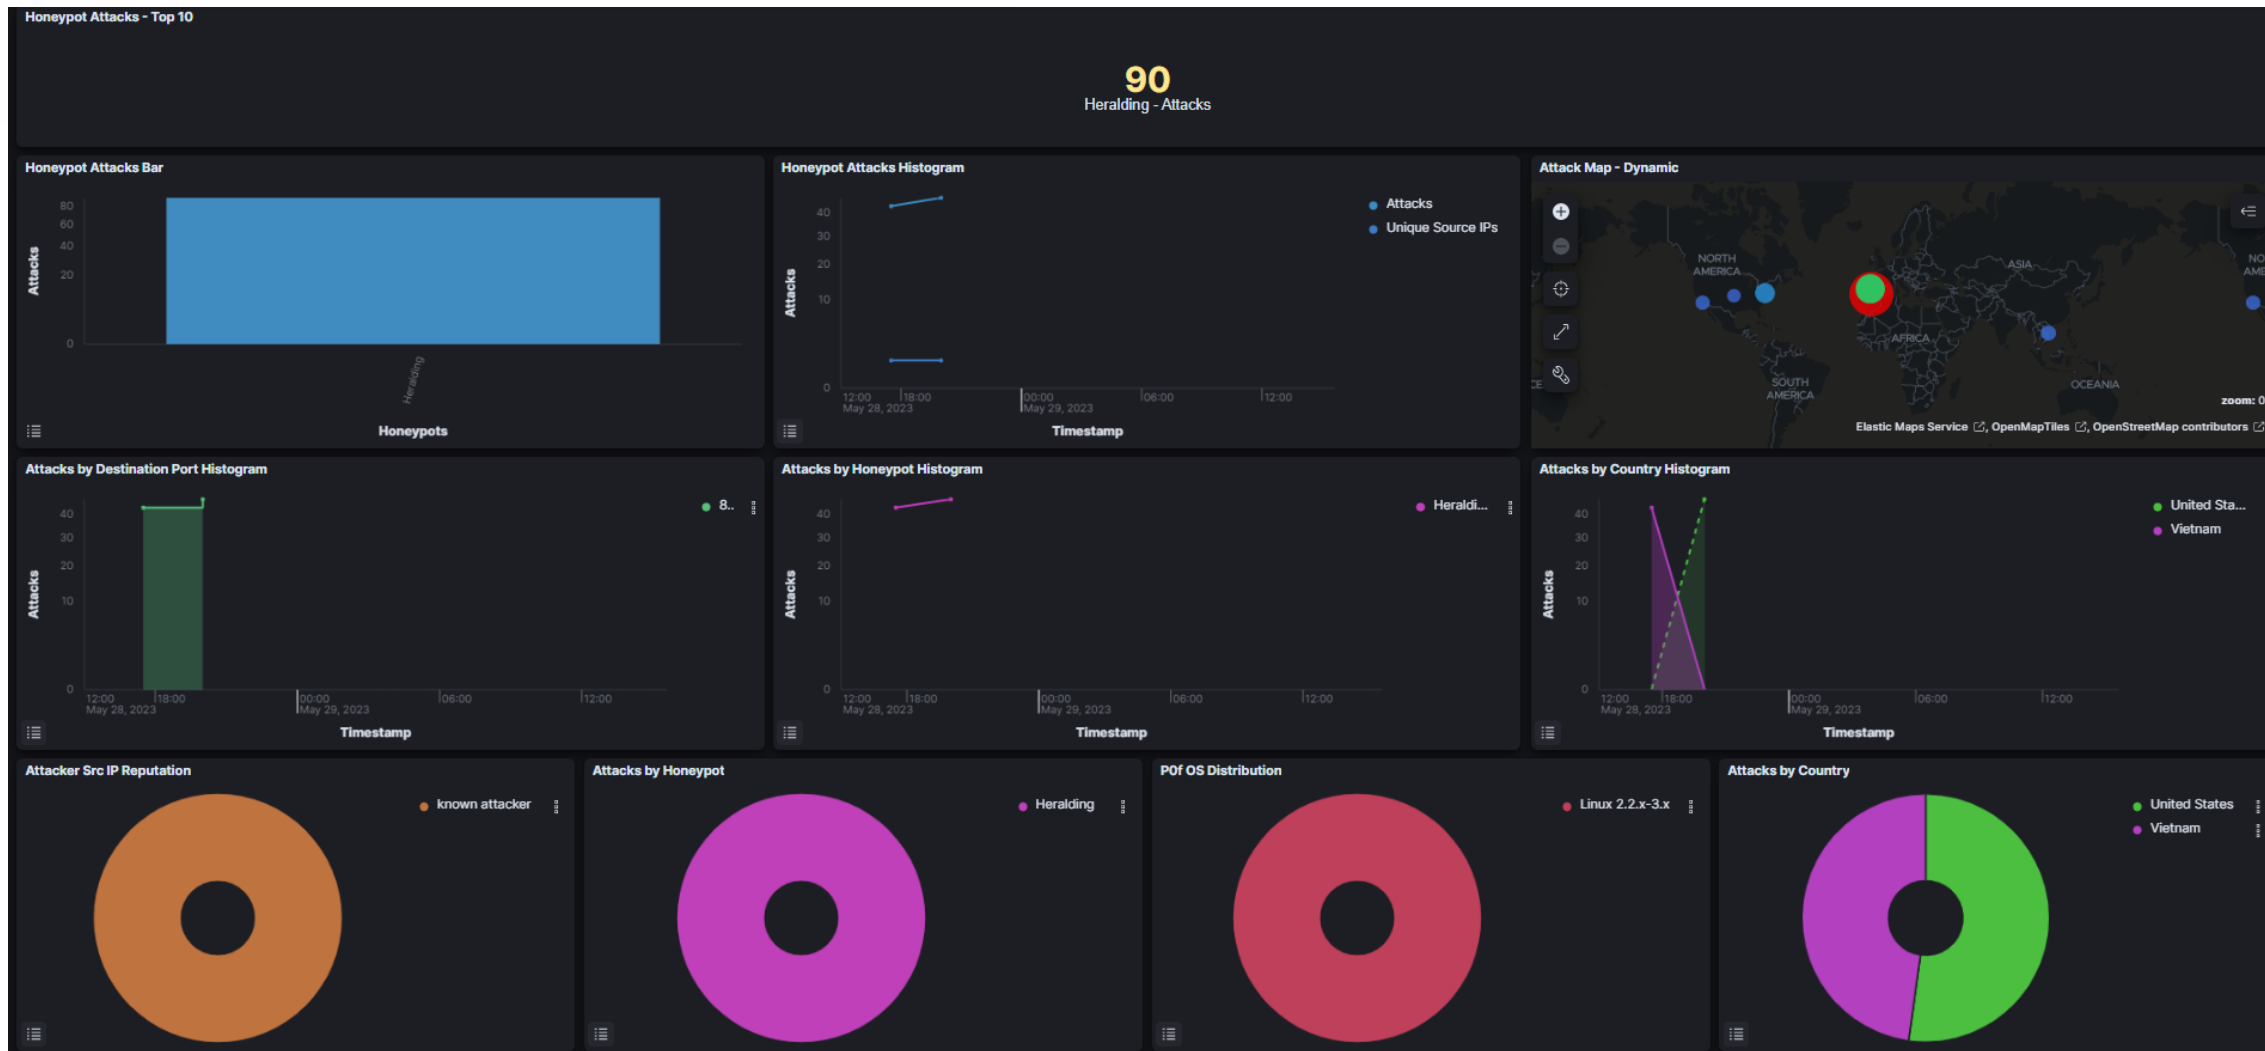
Honeypot Attacks - Top 10

90
Heralding - Attacks

Honeypot Attacks Bar

80
60
40
20
0
Attacks
Heralding
Honeypots

Honeypot Attacks Histogram

Attacks
Unique Source IPs
40
30
20
10
0
Attacks
12:00
May 28, 2023
18:00
00:00
May 29, 2023
06:00
12:00
Timestamp

Attack Map - Dynamic

NORTH AMERICA
ASIA
AFRICA
SOUTH AMERICA
OCEANIA
zoom: 0
Elastic Maps Service, OpenMapTiles, OpenStreetMap contributors

Attacks by Destination Port Histogram

8..
40
30
20
10
0
Attacks
12:00
May 28, 2023
18:00
00:00
May 29, 2023
06:00
12:00
Timestamp

Attacks by Honeypot Histogram

Heraldi...
40
30
20
10
0
Attacks
12:00
May 28, 2023
18:00
00:00
May 29, 2023
06:00
12:00
Timestamp

Attacks by Country Histogram

United Sta...
Vietnam
40
30
20
10
0
Attacks
12:00
May 28, 2023
18:00
00:00
May 29, 2023
06:00
12:00
Timestamp

Attacker Src IP Reputation

known attacker

Attacks by Honeypot

Heralding

P0f OS Distribution

Linux 2.2.x-3.x

Attacks by Country

United States
Vietnam